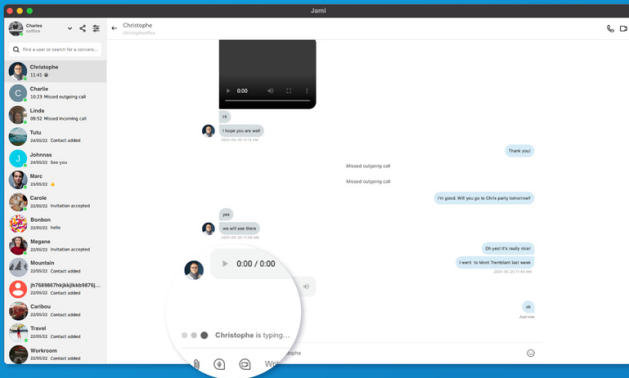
Jami

Charles
Jamiofficial

Find a user or search for a conversation

Christophe
11:41

Charlie
10:23 Missed outgoing call

Linda
09:52 Missed incoming call

Tutu
24/05/22 Contact added

Johnnas
24/05/22 See you

Marc
23/05/22

Carole
23/05/22 Invitation accepted

Bonbon
23/05/22 hello

Megane
22/05/22 Invitation accepted

Mountain
22/05/22 Contact added

jh7689867hkjkkjhkkb9876j...
22/05/22 Contact added

Caribou
22/05/22 Contact added

Travel
22/05/22 Contact added

Workroom
22/05/22 Contact added

Christophe
christopheoffice

0:00

Hi

I hope you are well

Thank you!

Missed outgoing call

Missed outgoing call

I'm good. Will you go to Chris party tomorrow?

yes

we will see there

Oh yes! It's really nice!

I went to Mont Tremblant last week

ok

Just now

0:00 / 0:00

Christophe is typing...

Write to Christophe